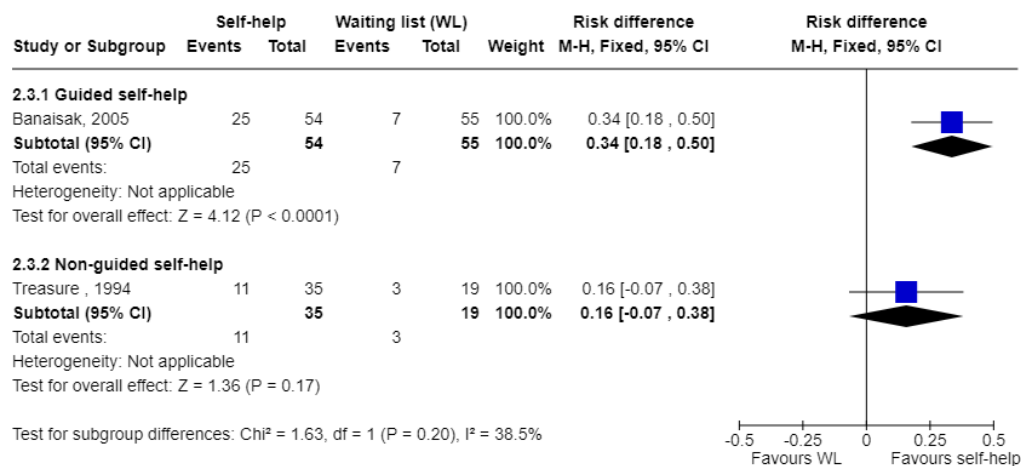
| Study or Subgroup | Self-help Events | Self-help Total | Waiting list (WL) Events | Waiting list (WL) Total | Weight | Risk difference M-H, Fixed, 95% CI |
|---|---|---|---|---|---|---|
| **2.3.1 Guided self-help** | | | | | | |
| Banaisak, 2005 | 25 | 54 | 7 | 55 | 100.0% | 0.34 [0.18 , 0.50] |
| **Subtotal (95% CI)** | | **54** | | **55** | **100.0%** | **0.34 [0.18 , 0.50]** |
| Total events: | 25 | | 7 | | | |
| Heterogeneity: Not applicable | | | | | | |
| Test for overall effect: Z = 4.12 (P < 0.0001) | | | | | | |
| **2.3.2 Non-guided self-help** | | | | | | |
| Treasure , 1994 | 11 | 35 | 3 | 19 | 100.0% | 0.16 [-0.07 , 0.38] |
| **Subtotal (95% CI)** | | **35** | | **19** | **100.0%** | **0.16 [-0.07 , 0.38]** |
| Total events: | 11 | | 3 | | | |
| Heterogeneity: Not applicable | | | | | | |
| Test for overall effect: Z = 1.36 (P = 0.17) | | | | | | |

Test for subgroup differences: Chi² = 1.63, df = 1 (P = 0.20), I² = 38.5%

Risk difference
M-H, Fixed, 95% CI

-0.5 -0.25 0 0.25 0.5
Favours WL Favours self-help